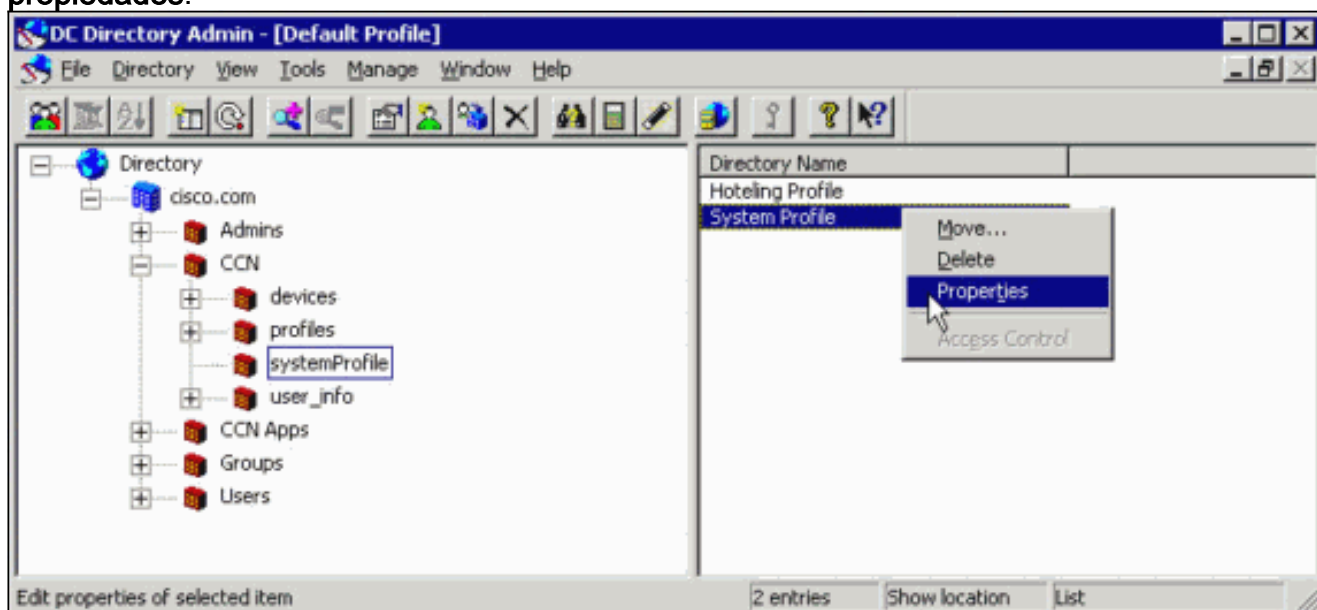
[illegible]

DC Directory Admin - [Default Profile]

File Directory View Tools Manage Window Help

Directory
cisco.com
Admins
CCN
devices
profiles
systemProfile
user_info
CCN Apps
Groups
Users

| Directory Name | |
|---|---|
| Hoteling Profile | |
| System Profile | |

Move...
Delete
Properties
Access Control

Edit properties of selected item
2 entries
Show location
List